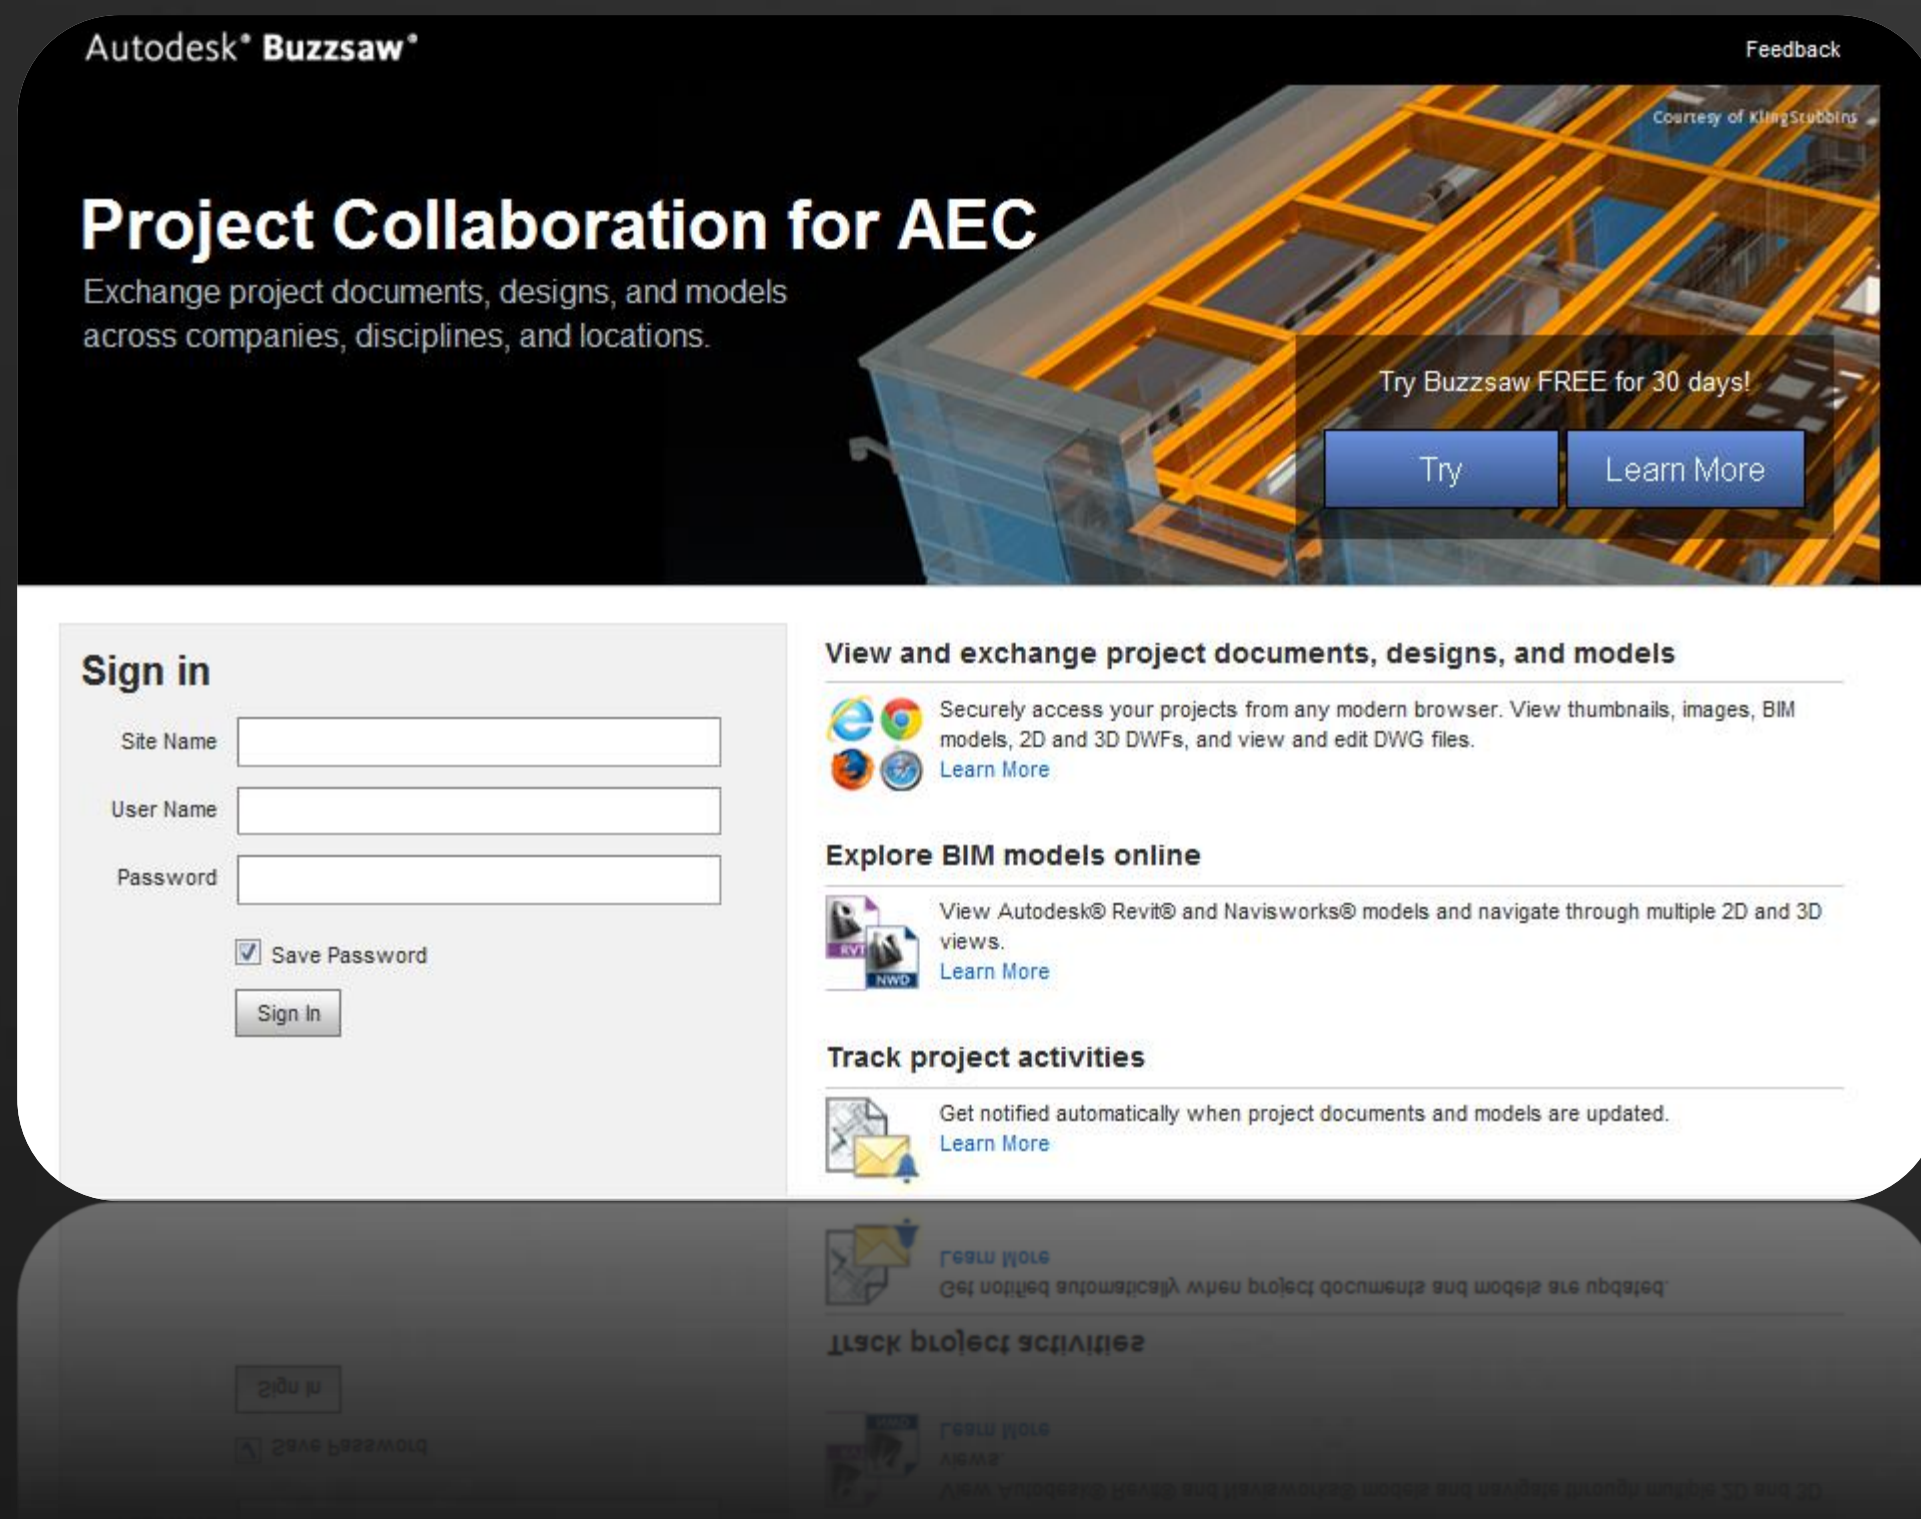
Autodesk® Buzzsaw®

Feedback

Courtesy of KlingStubbins

Project Collaboration for AEC

Exchange project documents, designs, and models across companies, disciplines, and locations.

Try Buzzsaw FREE for 30 days!

Try

Learn More

Sign in

Site Name

User Name

Password

Save Password

Sign In

View and exchange project documents, designs, and models

Securely access your projects from any modern browser. View thumbnails, images, BIM models, 2D and 3D DWFs, and view and edit DWG files.
Learn More

Explore BIM models online

RVT NWD

View Autodesk® Revit® and Navisworks® models and navigate through multiple 2D and 3D views.
Learn More

Track project activities

Get notified automatically when project documents and models are updated.
Learn More